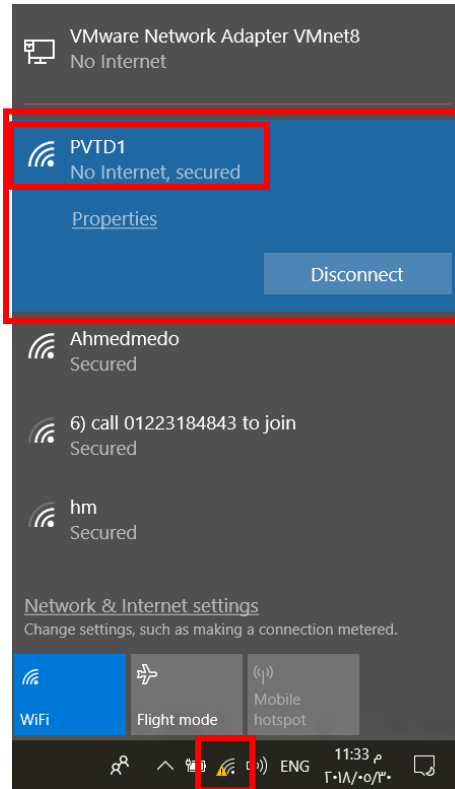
VMware Network Adapter VMnet8
No Internet

PVTD1
No Internet, secured

Properties

Disconnect

Ahmedmedo
Secured

6) call 01223184843 to join
Secured

hm
Secured

Network & Internet settings
Change settings, such as making a connection metered.

WiFi

Flight mode

Mobile hotspot

ENG

11:33 م
٢٠١٨/٠٥/٣٠